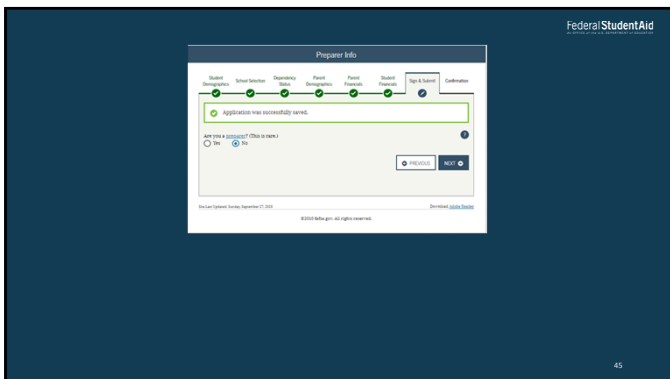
Federal Student Aid
AN OFFICE of the U.S. DEPARTMENT of EDUCATION

Preparer Info

Student Demographics
School Selection
Dependency Status
Parent Demographics
Parent Financials
Student Financials
Sign & Submit
Confirmation

Application was successfully saved.

Are you a preparer? (This is rare.)
Yes
No

PREVIOUS
NEXT

Site Last Updated: Sunday, September 27, 2020
Download Adobe Reader

©2020 fafsa.gov. All rights reserved.

45